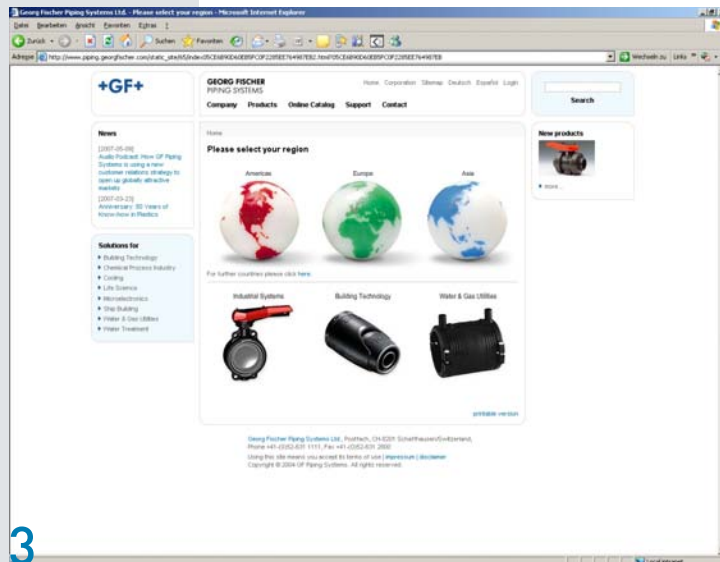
Georg Fischer Piping Systems Ltd. - Please select your region - Microsoft Internet Explorer

Datei Bearbeiten Ansicht Favoriten Extras ?

Zurück Suchen Favoriten

Adresse http://www.piping.georgfischer.com/static_site/65/index-05CE6B9D6089BFC0F2285EE7649B7EB2.html?05CE6B9D6089BFC0F2285EE7649B7EB Wechseln zu Links

+GF+

GEORG FISCHER PIPING SYSTEMS

Home Corporation Sitemap Deutsch Español Login

Company Products Online Catalog Support Contact

Search

News

[2007-05-09] Audio Podcast: How GF Piping Systems is using a new customer relations strategy to open up globally attractive markets

[2007-03-23] Anniversary: 50 Years of Know-how in Plastics

Solutions for

Building Technology
Chemical Process Industry
Cooling
Life Science
Microelectronics
Ship Building
Water & Gas Utilities
Water Treatment

Home

Please select your region

Americas Europe Asia

For further countries please click here.

Industrial Systems Building Technology Water & Gas Utilities

printable version

New products

more...

Georg Fischer Piping Systems Ltd., Postfach, CH-8201 Schaffhausen/Switzerland, Phone +41-(0)52-631 1111, Fax +41-(0)52-631 2830

Using this site means you accept its terms of use | impressum | disclaimer

Copyright © 2004 GF Piping Systems. All rights reserved.

3